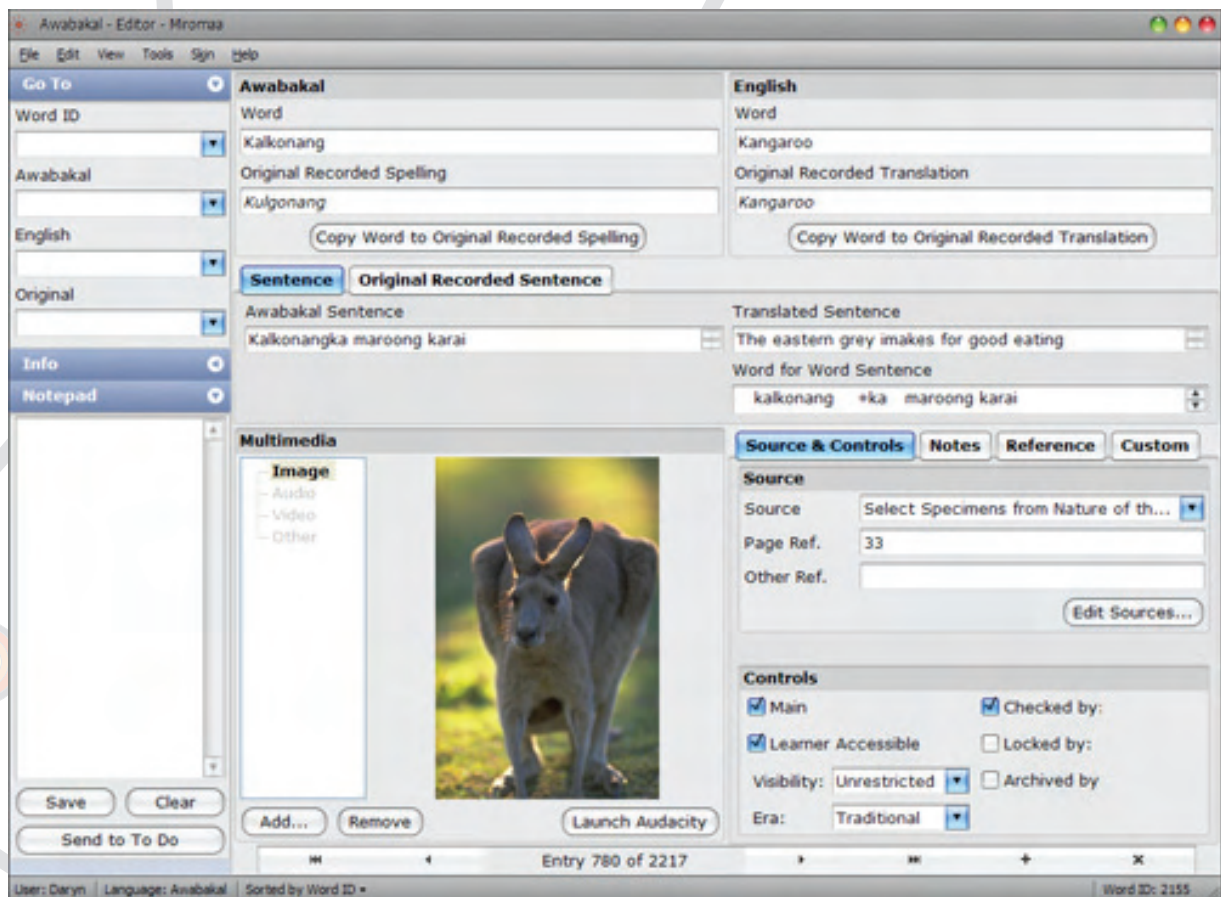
Awabakal - Editor - Miromaa

File Edit View Tools Sign Help

Go To
Word ID
Awabakal
English
Original
Info
Notepad

Save Clear
Send to To Do

Awabakal
Word
Kalkonang
Original Recorded Spelling
Kulgonang
Copy Word to Original Recorded Spelling

English
Word
Kangaroo
Original Recorded Translation
Kangaroo
Copy Word to Original Recorded Translation

Sentence Original Recorded Sentence
Awabakal Sentence
Kalkonangka maroong karai
Translated Sentence
The eastern grey imakes for good eating
Word for Word Sentence
kalkonang +ka maroong karai

Multimedia
Image
Audio
Video
Other
Add... Remove Launch Audacity

Source & Controls Notes Reference Custom
Source
Source Select Specimens from Nature of th...
Page Ref. 33
Other Ref.
Edit Sources...

Controls
Main
Checked by:
Learner Accessible
Locked by:
Visibility: Unrestricted
Archived by
Era: Traditional

Entry 780 of 2217

User: Daryn | Language: Awabakal | Sorted by Word ID • Word ID: 2155